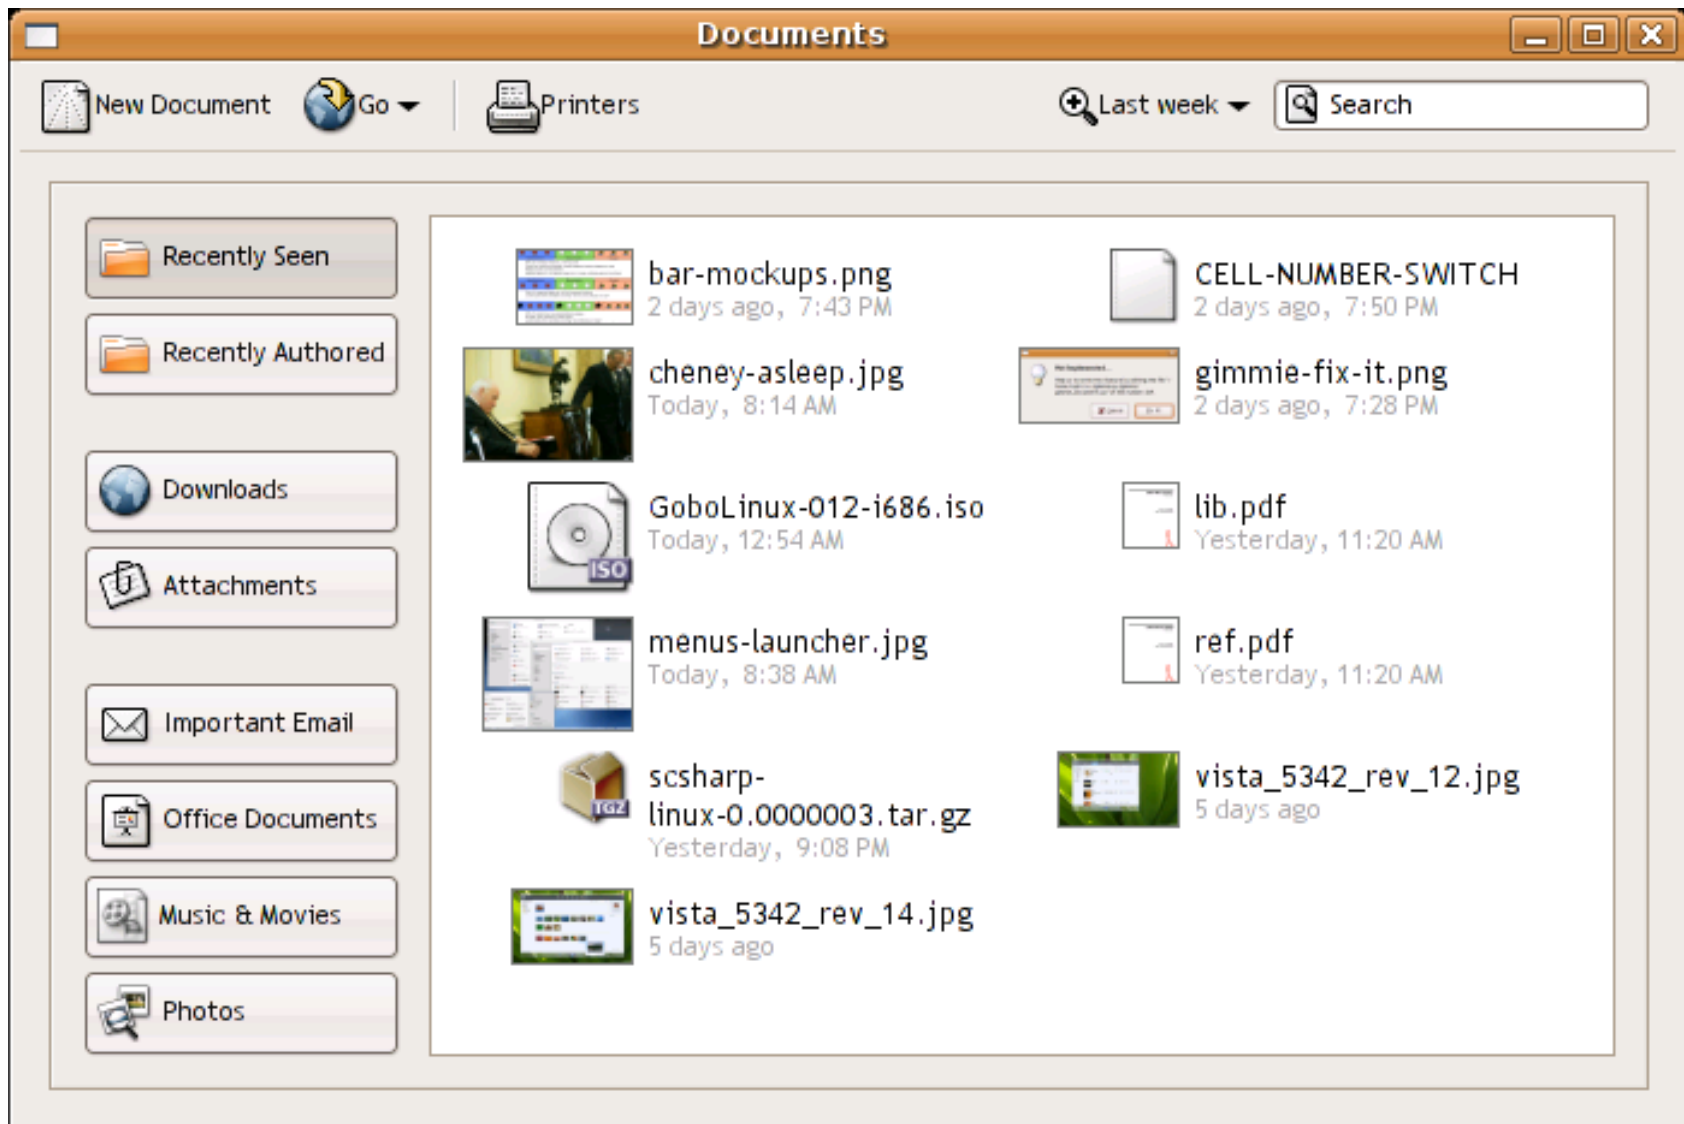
Documents

New Document Go Printers Last week Search

Recently Seen
Recently Authored
Downloads
Attachments
Important Email
Office Documents
Music & Movies
Photos

bar-mockups.png
2 days ago, 7:43 PM

CELL-NUMBER-SWITCH
2 days ago, 7:50 PM

cheney-asleep.jpg
Today, 8:14 AM

gimmie-fix-it.png
2 days ago, 7:28 PM

GoboLinux-012-i686.iso
Today, 12:54 AM

ISO

lib.pdf
Yesterday, 11:20 AM

menus-launcher.jpg
Today, 8:38 AM

ref.pdf
Yesterday, 11:20 AM

TGZ

scsharp-linux-0.0000003.tar.gz
Yesterday, 9:08 PM

vista_5342_rev_12.jpg
5 days ago

vista_5342_rev_14.jpg
5 days ago